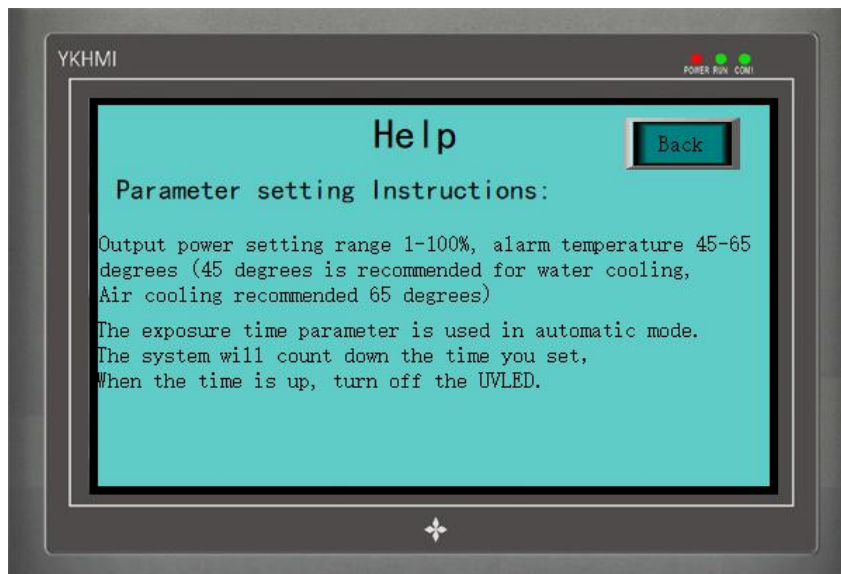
YKHMI

POWER RUN COM

Help

Back

Parameter setting Instructions:

Output power setting range 1-100%, alarm temperature 45-65 degrees (45 degrees is recommended for water cooling, Air cooling recommended 65 degrees)

The exposure time parameter is used in automatic mode. The system will count down the time you set, When the time is up, turn off the UVLED.